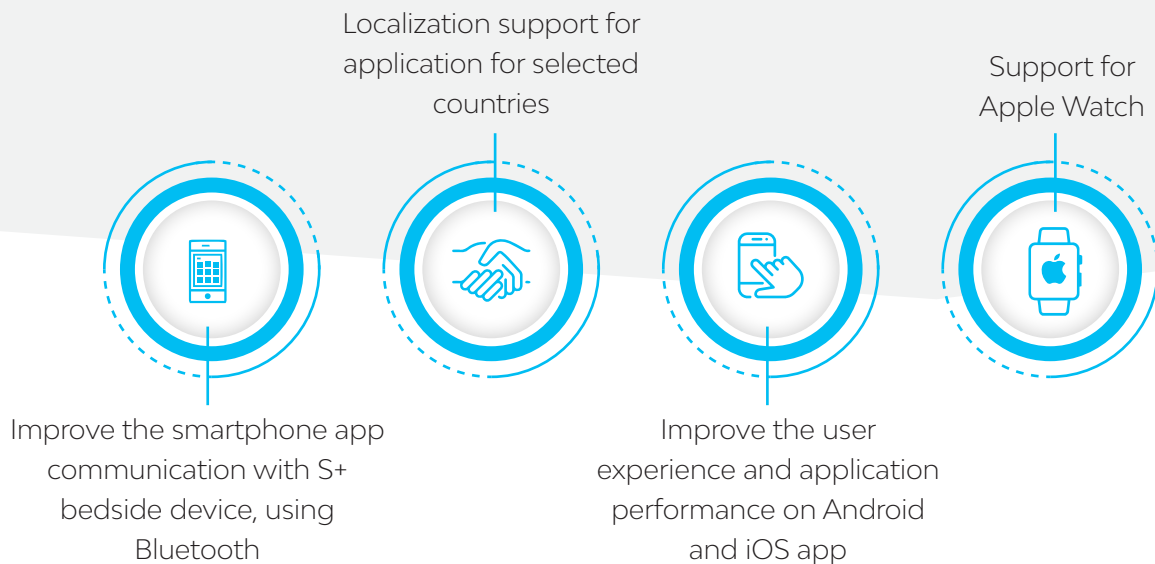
Localization support for application for selected countries

Support for Apple Watch

Improve the smartphone app communication with S+ bedside device, using Bluetooth

Improve the user experience and application performance on Android and iOS app